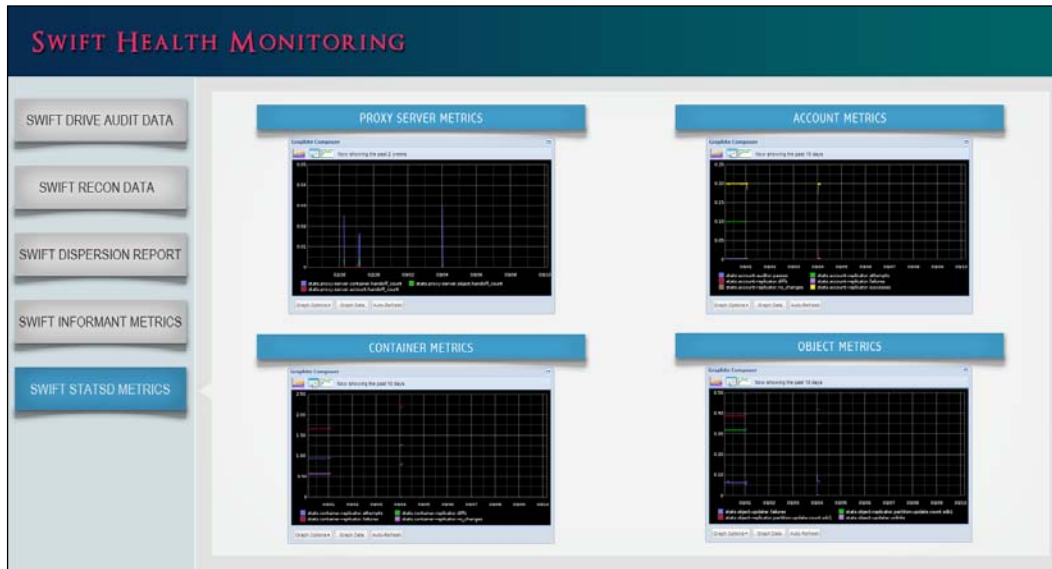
SWIFT HEALTH MONITORING

SWIFT DRIVE AUDIT DATA

SWIFT RECON DATA

SWIFT DISPERSION REPORT

SWIFT INFORMANT METRICS

SWIFT STATSD METRICS

PROXY SERVER METRICS

Graphite Composer

Now showing the past 2 weeks

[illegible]

Graph Options | Graph Data | Auto-Refresh

ACCOUNT METRICS

Graphite Composer

Now showing the past 10 days

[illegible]

Graph Options | Graph Data | Auto-Refresh

CONTAINER METRICS

Graphite Composer

Now showing the past 10 days

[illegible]

Graph Options | Graph Data | Auto-Refresh

OBJECT METRICS

Graphite Composer

Now showing the past 10 days

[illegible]

Graph Options | Graph Data | Auto-Refresh